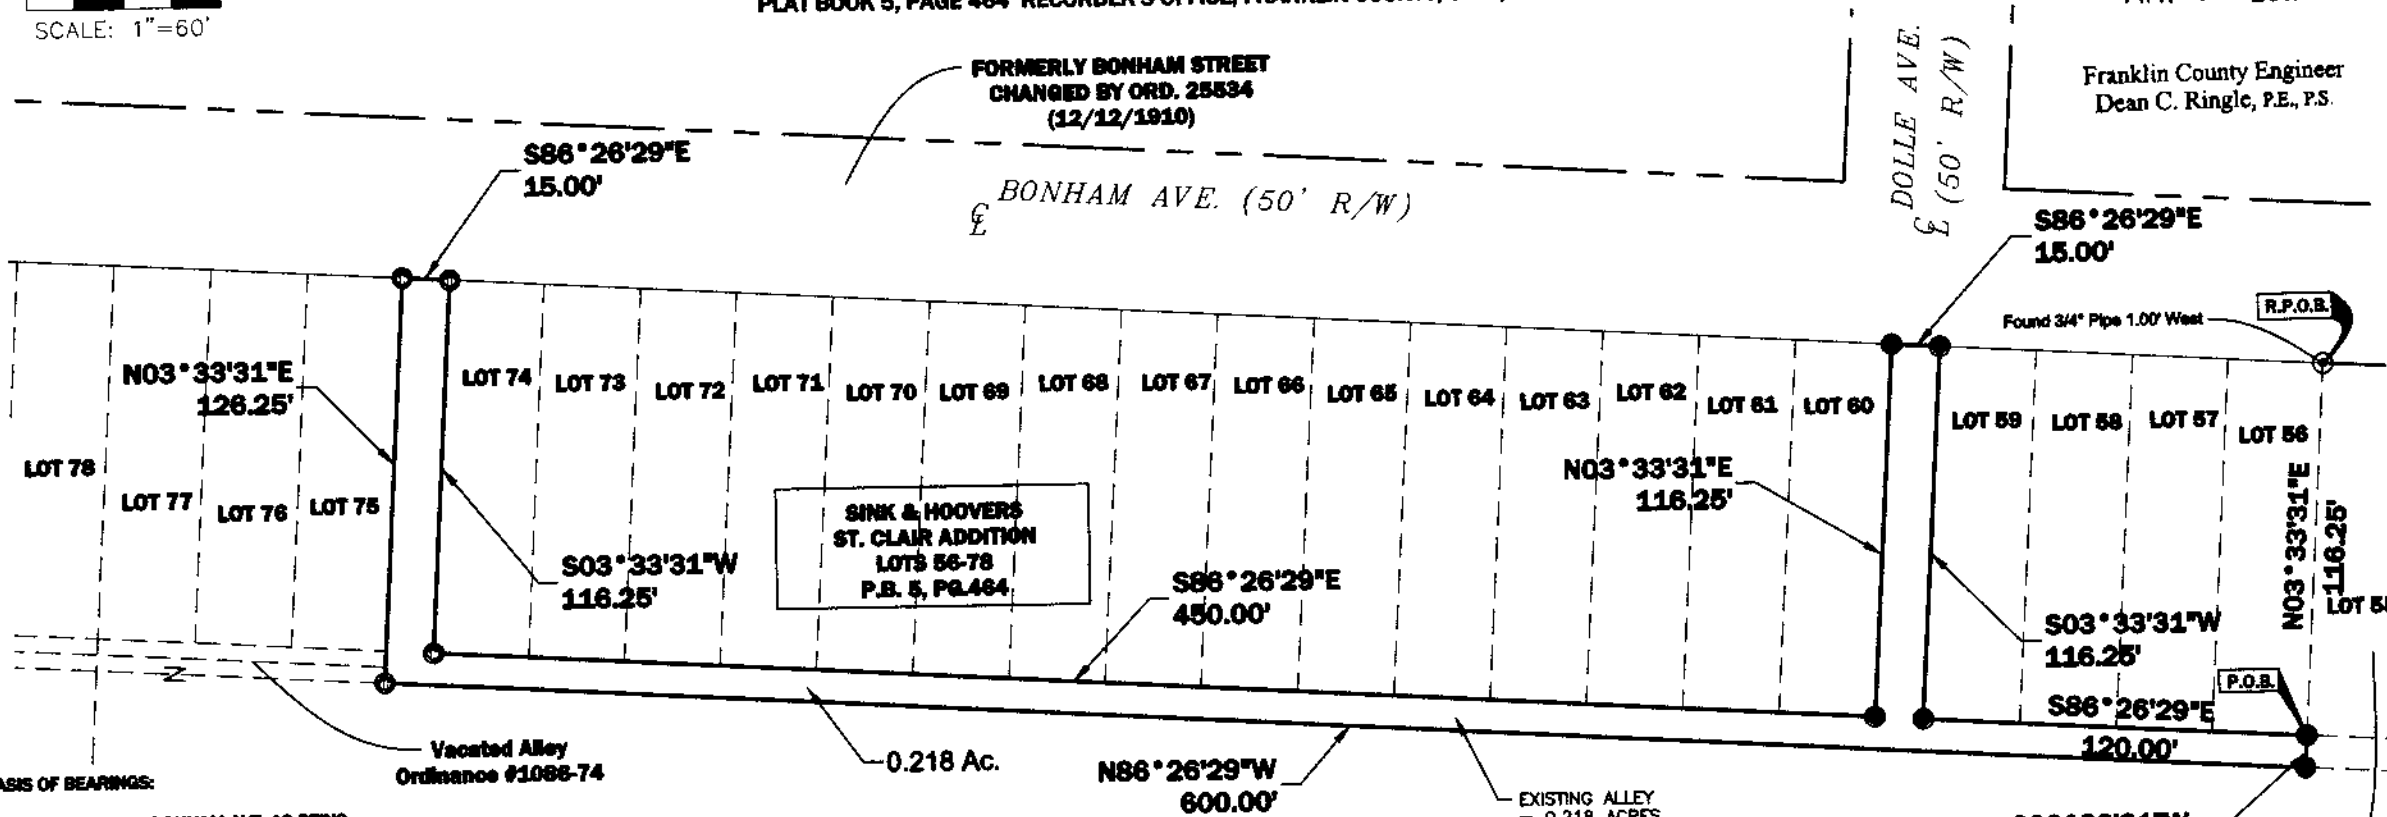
SCALE: 1"=60'

PLAT BOOK 5, PAGE 464 RECORDER'S OFFICE, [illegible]

FORMERLY BONHAM STREET
CHANGED BY ORD. 25534
(12/12/1910)

Franklin County Engineer
Dean C. Ringle, P.E., P.S.

DOLLE AVE. (50' R/W)

S86°26'29"E
15.00'

BONHAM AVE. (50' R/W)

S86°26'29"E
15.00'

R.P.O.B.

Found 3/4" Pipe 1.00' West

N03°33'31"E
126.25'

LOT 74 LOT 73 LOT 72 LOT 71 LOT 70 LOT 69 LOT 68 LOT 67 LOT 66 LOT 65 LOT 64 LOT 63 LOT 62 LOT 61 LOT 60 LOT 59 LOT 58 LOT 57 LOT 56

LOT 78 LOT 77 LOT 76 LOT 75

N03°33'31"E
116.25'

SINK & HOOVERS
ST. CLAIR ADDITION
LOTS 56-78
P.B. 5, PG.464

S03°33'31"W
116.25'

S86°26'29"E
450.00'

N03°33'31"E
116.25'

LOT 5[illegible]

S03°33'31"W
116.25'

P.O.B.

S86°26'29"E
120.00'

Vacated Alley
Ordinance #1086-74

0.218 Ac.

N86°26'29"W
600.00'

EXISTING ALLEY
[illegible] 0.218 ACRES

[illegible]ASIS OF BEARINGS: